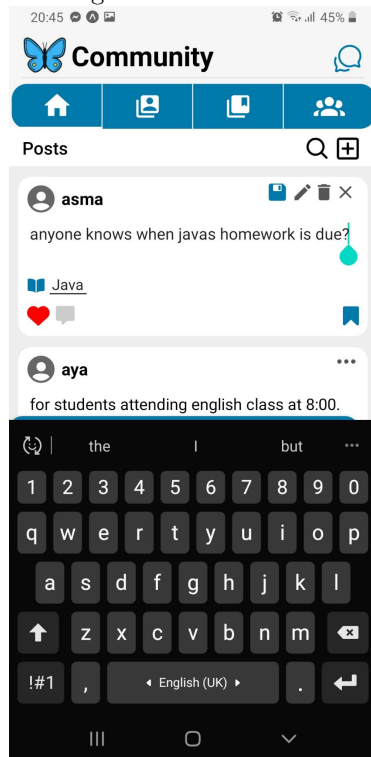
20:45
45%

Community

Posts

asma

anyone knows when javas homework is due?

Java

aya

for students attending english class at 8:00.

the
I
but

1 2 3 4 5 6 7 8 9 0
q w e r t y u i o p
a s d f g h j k l
z x c v b n m
!#1
,
English (UK)
.